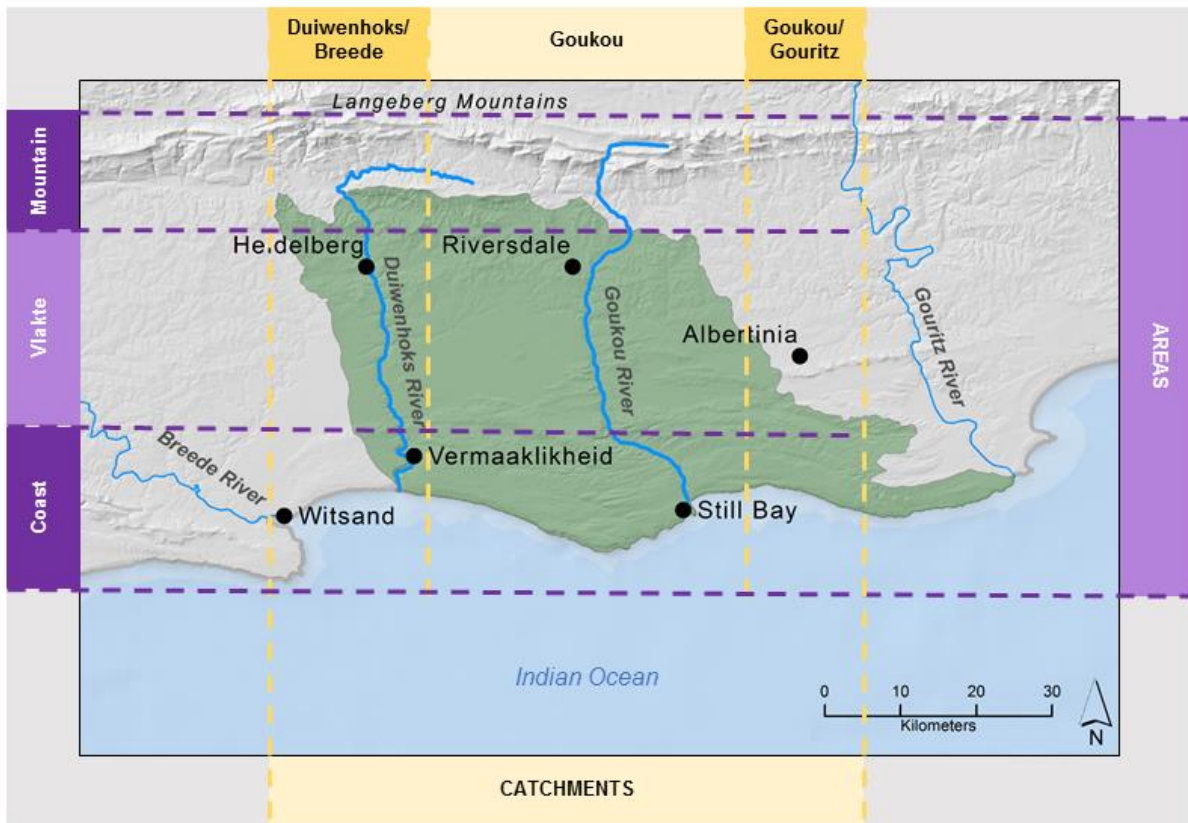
Duiwenhoks/ Breede

Goukou

Goukou/ Gouritz

Langeberg Mountains

Mountain

Vlakte

Coast

AREAS

Heidelberg

Riversdale

Albertinia

Duiwenhoks River

Goukou River

Gouritz River

Breede River

Vermaaklikheid

Witsand

Still Bay

Indian Ocean

0 10 20 30

Kilometers

N

CATCHMENTS